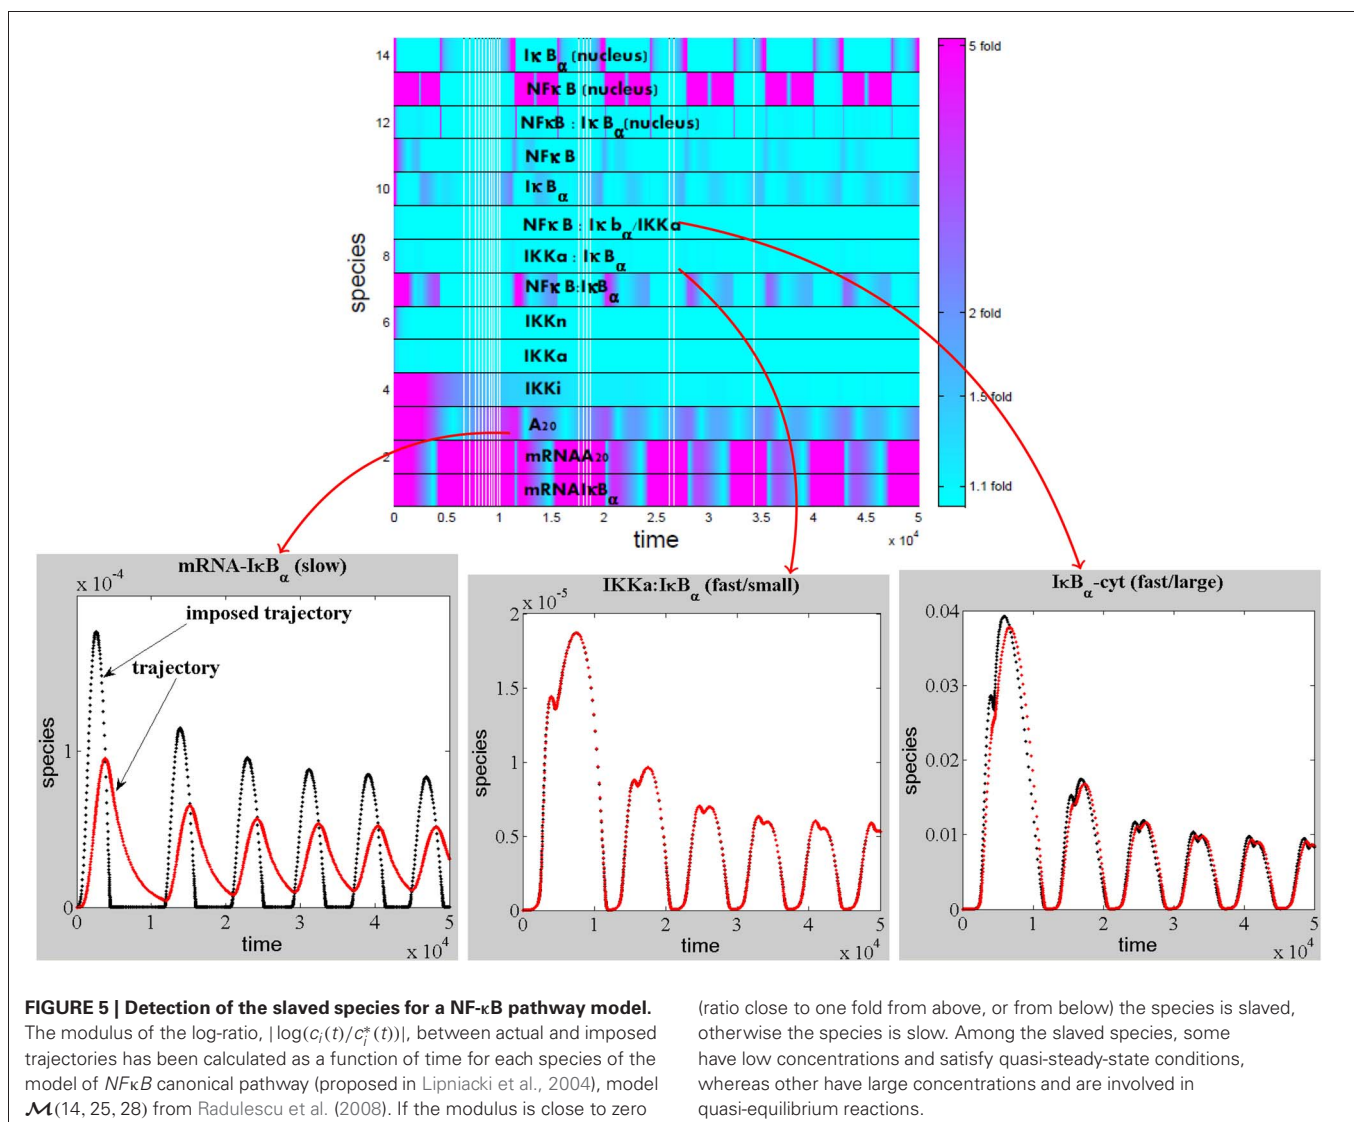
14
12
10
8
6
4
2
species

Iκ B$_{\alpha}$ (nucleus)
NFκ B (nucleus)
NFκB : Iκ B$_{\alpha}$(nucleus)
NFκ B
Iκ B$_{\alpha}$
NFκ B : Iκ b$_{\alpha}$/IKKα
IKKα : Iκ B$_{\alpha}$
NFκ B:IκB$_{\alpha}$
IKKn
IKKα
IKKi
A$_{20}$
mRNAA$_{20}$
mRNAIκB$_{\alpha}$

0 0.5 1 1.5 2 2.5 3 3.5 4 4.5 5
time
x $10^4$

5 fold
2 fold
1.5 fold
1.1 fold

mRNA-IκB$_{\alpha}$ (slow)
x $10^{-4}$
imposed trajectory
trajectory
species
1
0
0 1 2 3 4 5
time
x $10^4$

IKKa:IκB$_{\alpha}$ (fast/small)
x $10^{-5}$
2
1.5
1
0.5
0
species
0 1 2 3 4 5
time
x $10^4$

IκB$_{\alpha}$-cyt (fast/large)
0.04
0.03
0.02
0.01
0
species
0 1 2 3 4 5
time
x $10^4$

**FIGURE 5 | Detection of the slaved species for a NF-κB pathway model.** The modulus of the log-ratio, $|\log(c_i(t)/c_i^*(t))|$, between actual and imposed trajectories has been calculated as a function of time for each species of the model of $NF\kappa B$ canonical pathway (proposed in Lipniacki et al., 2004), model $\mathcal{M}(14, 25, 28)$ from Radulescu et al. (2008). If the modulus is close to zero (ratio close to one fold from above, or from below) the species is slaved, otherwise the species is slow. Among the slaved species, some have low concentrations and satisfy quasi-steady-state conditions, whereas other have large concentrations and are involved in quasi-equilibrium reactions.